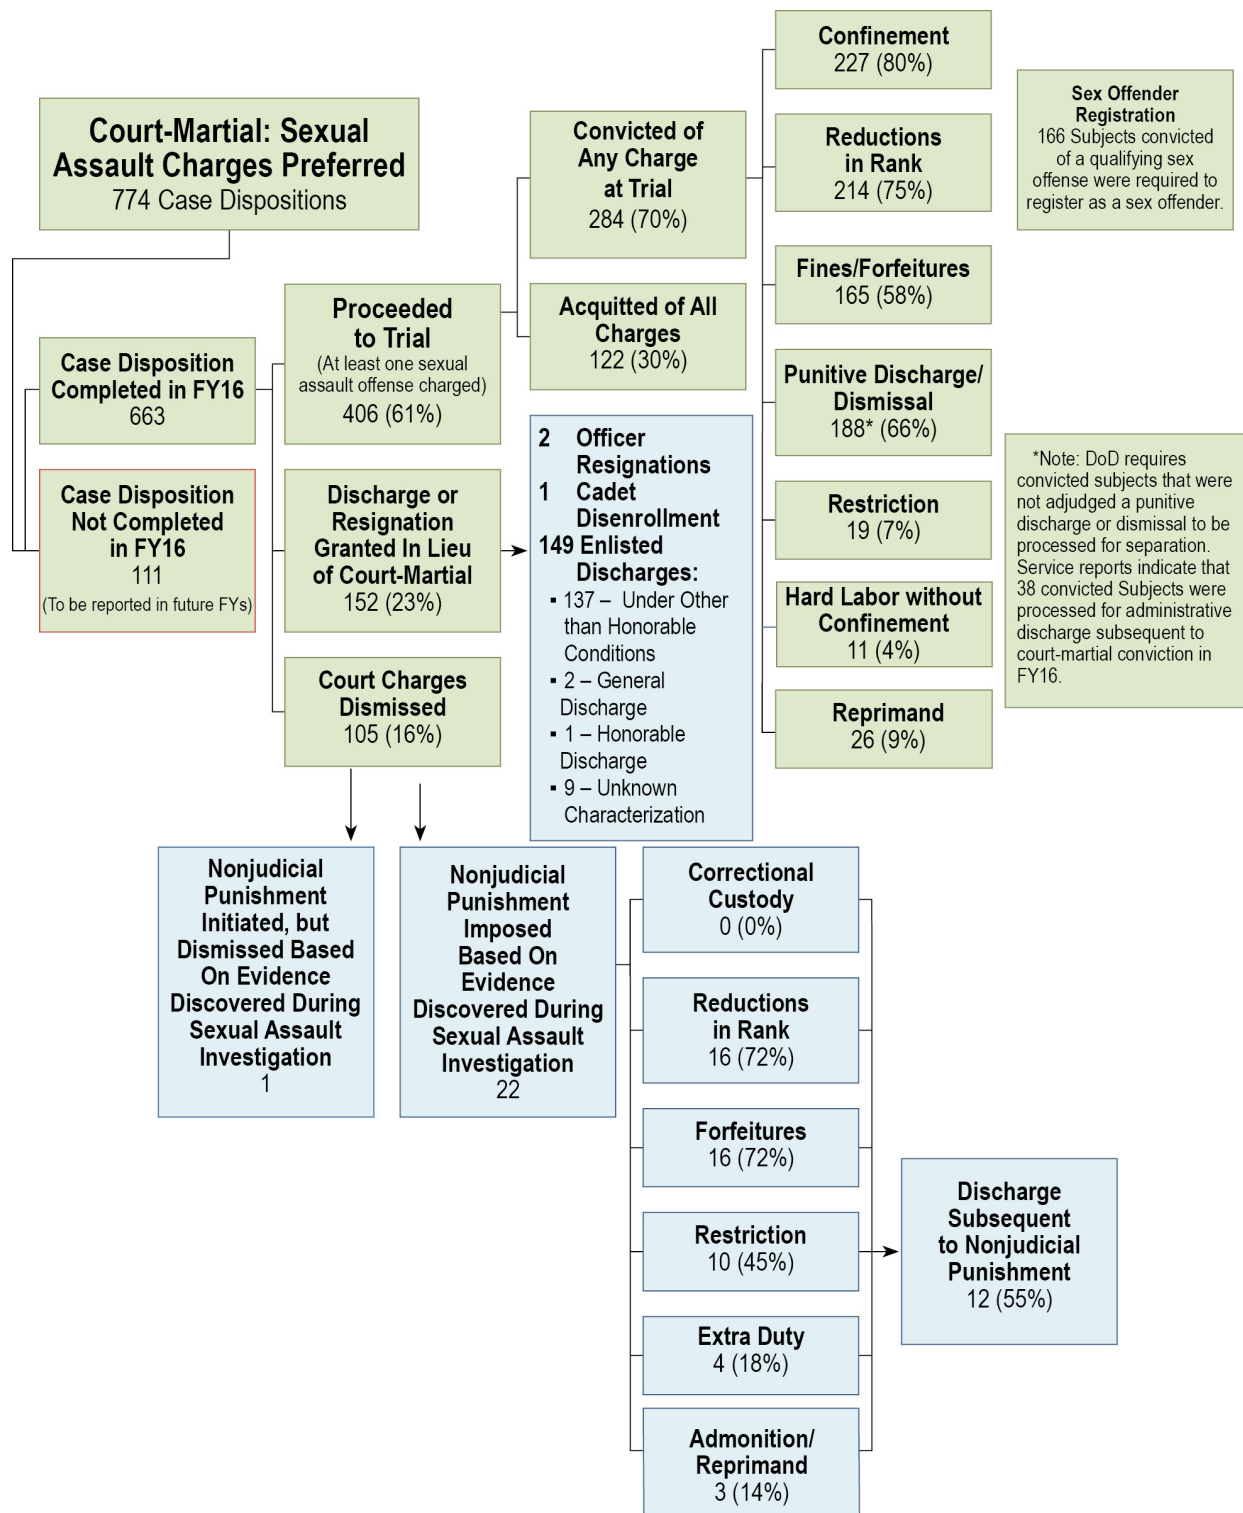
Court-Martial: Sexual Assault Charges Preferred
774 Case Dispositions

Case Disposition Completed in FY16
663

Case Disposition Not Completed in FY16
111
(To be reported in future FYs)

Proceeded to Trial
(At least one sexual assault offense charged)
406 (61%)

Discharge or Resignation Granted In Lieu of Court-Martial
152 (23%)

Court Charges Dismissed
105 (16%)

Convicted of Any Charge at Trial
284 (70%)

Acquitted of All Charges
122 (30%)

2 Officer Resignations
1 Cadet Disenrollment
149 Enlisted Discharges:
▪ 137 – Under Other than Honorable Conditions
▪ 2 – General Discharge
▪ 1 – Honorable Discharge
▪ 9 – Unknown Characterization

Confinement
227 (80%)

Reductions in Rank
214 (75%)

Fines/Forfeitures
165 (58%)

Punitive Discharge/ Dismissal
188* (66%)

Restriction
19 (7%)

Hard Labor without Confinement
11 (4%)

Reprimand
26 (9%)

Sex Offender Registration
166 Subjects convicted of a qualifying sex offense were required to register as a sex offender.

*Note: DoD requires convicted subjects that were not adjudged a punitive discharge or dismissal to be processed for separation. Service reports indicate that 38 convicted Subjects were processed for administrative discharge subsequent to court-martial conviction in FY16.

Nonjudicial Punishment Initiated, but Dismissed Based On Evidence Discovered During Sexual Assault Investigation
1

Nonjudicial Punishment Imposed Based On Evidence Discovered During Sexual Assault Investigation
22

Correctional Custody
0 (0%)

Reductions in Rank
16 (72%)

Forfeitures
16 (72%)

Restriction
10 (45%)

Extra Duty
4 (18%)

Admonition/ Reprimand
3 (14%)

Discharge Subsequent to Nonjudicial Punishment
12 (55%)